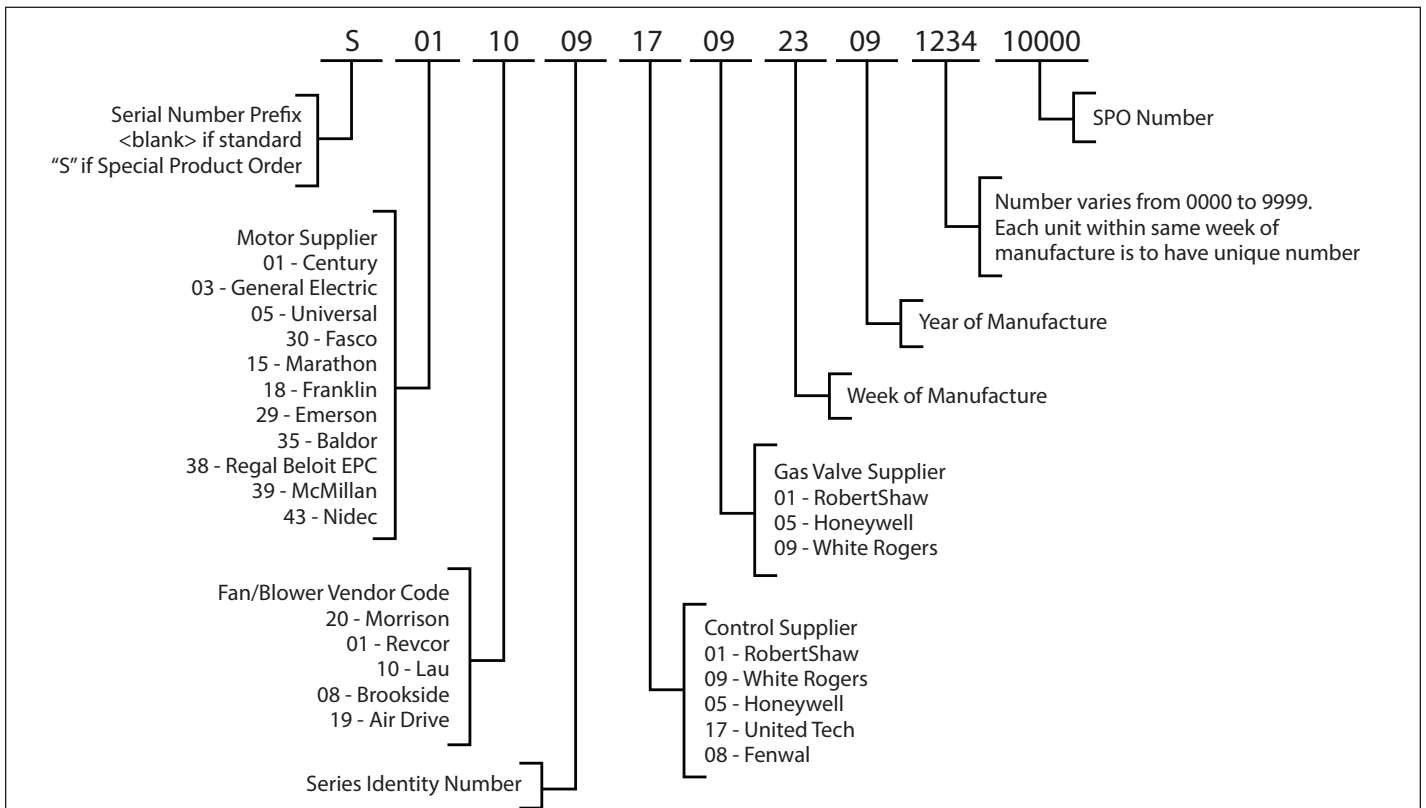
S 01 10 09 17 09 23 09 1234 10000

Serial Number Prefix
<blank> if standard
"S" if Special Product Order

SPO Number

Number varies from 0000 to 9999. Each unit within same week of manufacture is to have unique number

Motor Supplier
01 - Century
03 - General Electric
05 - Universal
30 - Fasco
15 - Marathon
18 - Franklin
29 - Emerson
35 - Baldor
38 - Regal Beloit EPC
39 - McMillan
43 - Nidec

Year of Manufacture

Week of Manufacture

Gas Valve Supplier
01 - RobertShaw
05 - Honeywell
09 - White Rogers

Fan/Blower Vendor Code
20 - Morrison
01 - Revcor
10 - Lau
08 - Brookside
19 - Air Drive

Control Supplier
01 - RobertShaw
09 - White Rogers
05 - Honeywell
17 - United Tech
08 - Fenwal

Series Identity Number